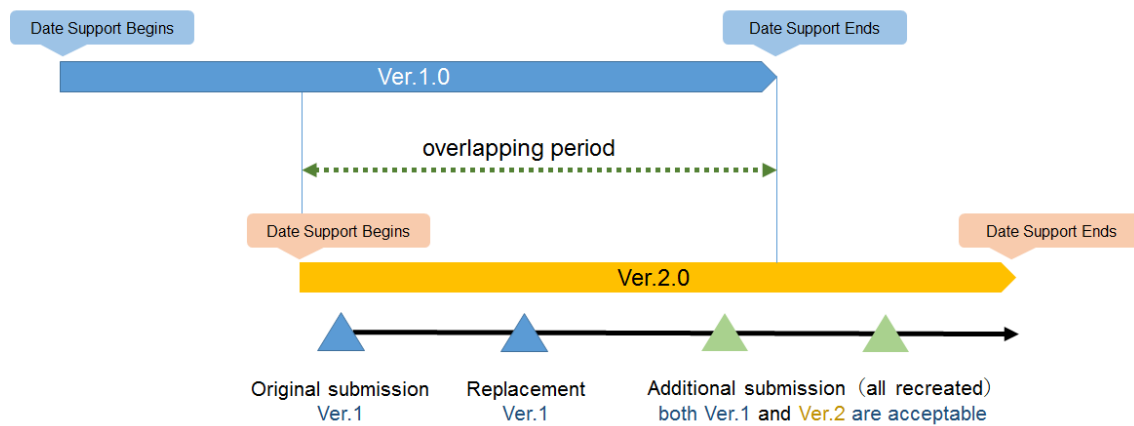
Date Support Begins

Date Support Ends

Ver.1.0

overlapping period

Date Support Begins

Date Support Ends

Ver.2.0

Original submission
Ver.1

Replacement
Ver.1

Additional submission（all recreated）
both Ver.1 and Ver.2 are acceptable